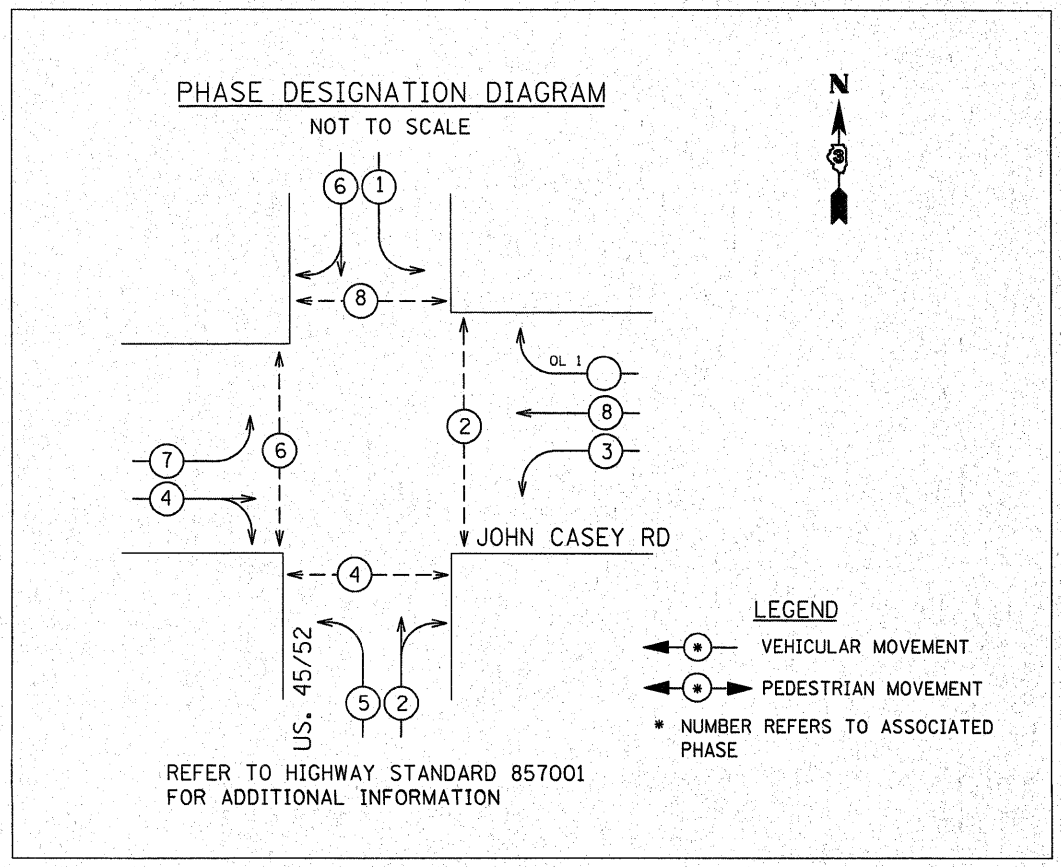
PHASE DESIGNATION DIAGRAM
NOT TO SCALE

N

3

6 1

8

OL 1

2

8

7

6

3

4

JOHN CASEY RD

4

LEGEND

US. 45/52

5 2

* VEHICULAR MOVEMENT

* PEDESTRIAN MOVEMENT

* NUMBER REFERS TO ASSOCIATED PHASE

REFER TO HIGHWAY STANDARD 857001
FOR ADDITIONAL INFORMATION